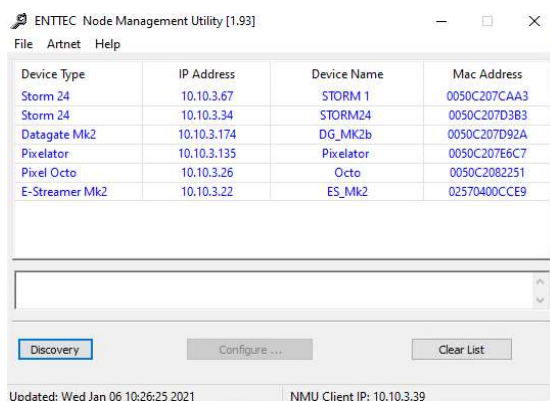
ENTTEC Node Management Utility [1.93]

File Artnet Help

| Device Type | IP Address | Device Name | Mac Address |
|---|---|---|---|
| Storm 24 | 10.10.3.67 | STORM 1 | 0050C207CAA3 |
| Storm 24 | 10.10.3.34 | STORM24 | 0050C207D3B3 |
| Datagate Mk2 | 10.10.3.174 | DG_MK2b | 0050C207D92A |
| Pixelator | 10.10.3.135 | Pixelator | 0050C207E6C7 |
| Pixel Octo | 10.10.3.26 | Octo | 0050C2082251 |
| E-Streamer Mk2 | 10.10.3.22 | ES_Mk2 | 02570400CCE9 |

Discovery

Configure ...

Clear List

Updated: Wed Jan 06 10:26:25 2021

NMU Client IP: 10.10.3.39